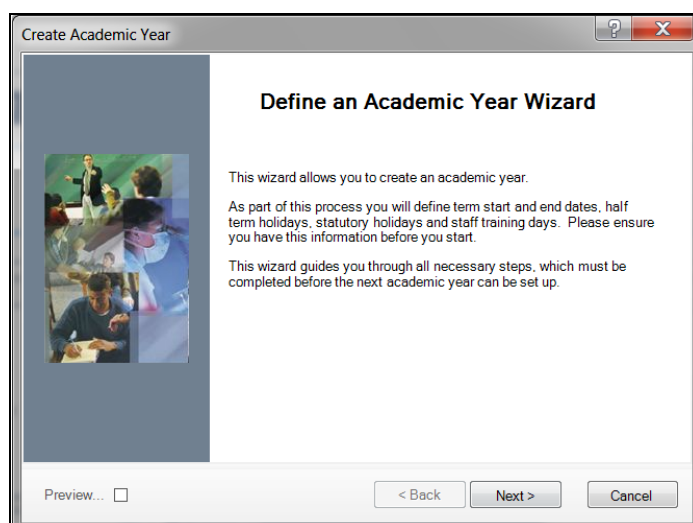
Create Academic Year

?

X

Define an Academic Year Wizard

This wizard allows you to create an academic year.

As part of this process you will define term start and end dates, half term holidays, statutory holidays and staff training days. Please ensure you have this information before you start.

This wizard guides you through all necessary steps, which must be completed before the next academic year can be set up.

Preview...

< Back

Next >

Cancel